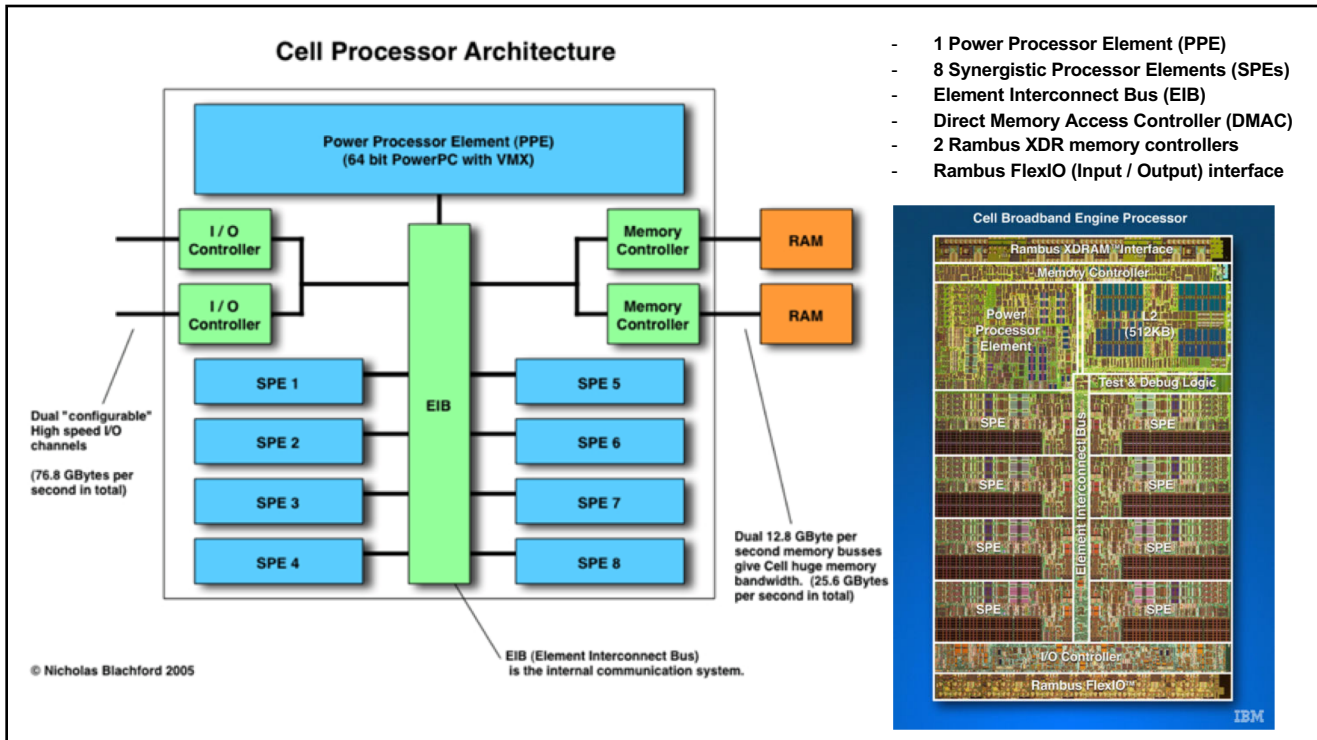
Cell Processor Architecture

Power Processor Element (PPE)
(64 bit PowerPC with VMX)

I / O Controller

I / O Controller

EIB

Memory Controller

Memory Controller

RAM

RAM

SPE 1

SPE 2

SPE 3

SPE 4

SPE 5

SPE 6

SPE 7

SPE 8

Dual "configurable" High speed I/O channels

(76.8 GBytes per second in total)

Dual 12.8 GByte per second memory busses give Cell huge memory bandwidth. (25.6 GBytes per second in total)

EIB (Element Interconnect Bus) is the internal communication system.

© Nicholas Blachford 2005

- 1 Power Processor Element (PPE)
- 8 Synergistic Processor Elements (SPEs)
- Element Interconnect Bus (EIB)
- Direct Memory Access Controller (DMAC)
- 2 Rambus XDR memory controllers
- Rambus FlexIO (Input / Output) interface

Cell Broadband Engine Processor

Rambus XDRAM™ Interface

Memory Controller

Power Processor Element

L2 (512KB)

Test & Debug Logic

Element Interconnect Bus

SPE

SPE

SPE

SPE

SPE

SPE

SPE

SPE

I/O Controller

Rambus FlexIO™

IBM